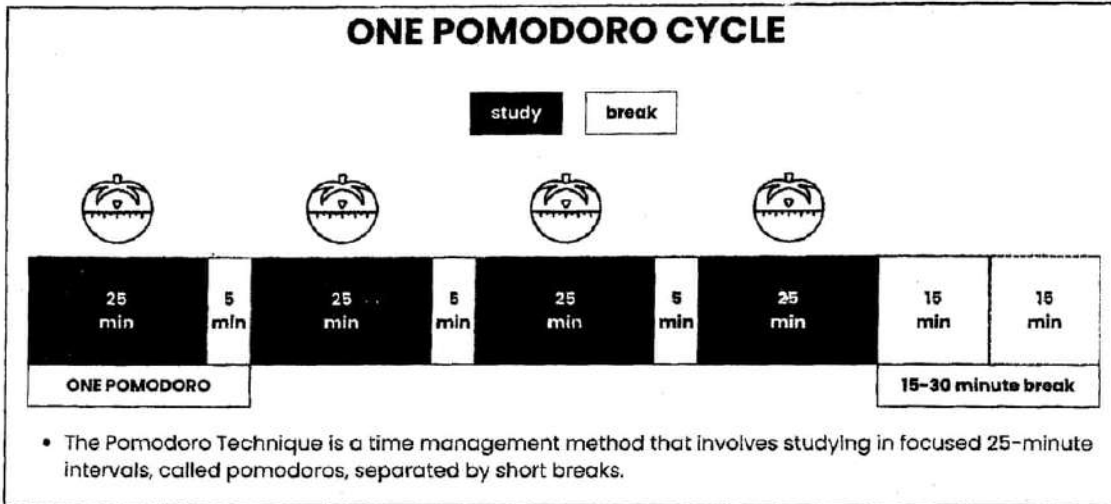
ONE POMODORO CYCLE

study

break

| 25 min | 5 min | 25 min | 5 min | 25 min | 5 min | 25 min | 15 min | 15 min |
|---|---|---|---|---|---|---|---|---|

ONE POMODORO

15-30 minute break

• The Pomodoro Technique is a time management method that involves studying in focused 25-minute intervals, called pomodoros, separated by short breaks.